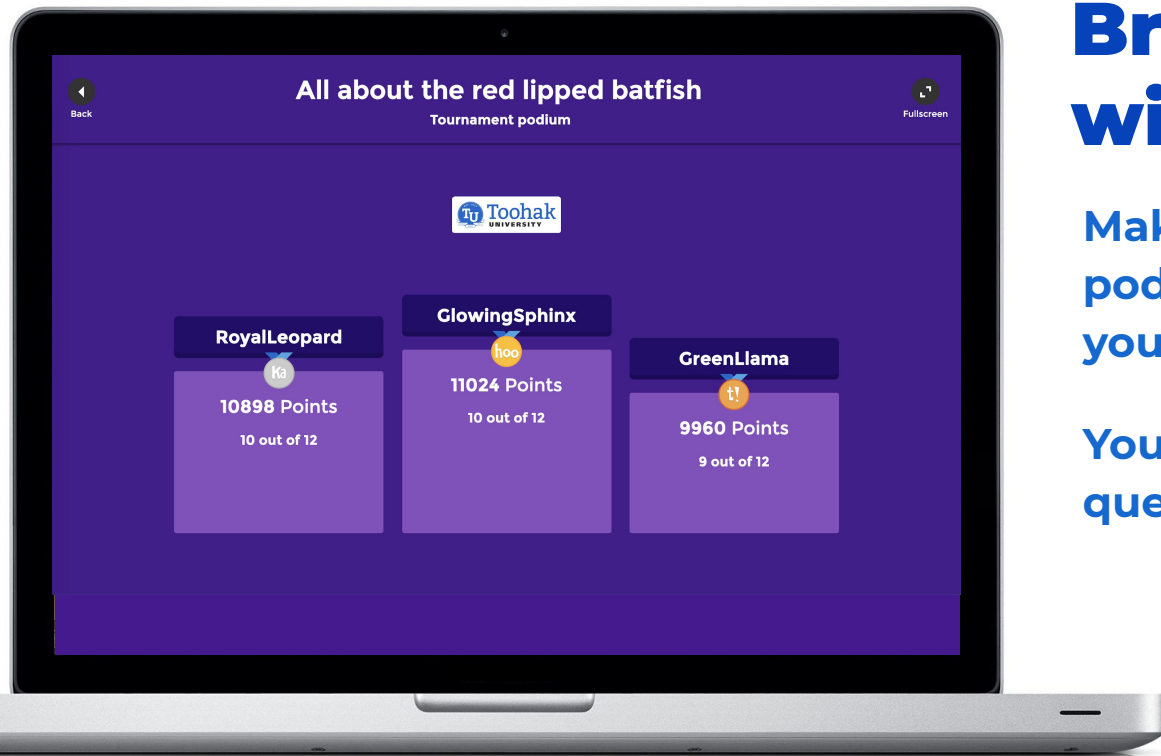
Back

All about the red lipped batfish

Tournament podium

Fullscreen

TU Toohak UNIVERSITY

RoyalLeopard

Ka

10898 Points

10 out of 12

GlowingSphinx

hoo

11024 Points

10 out of 12

GreenLlama

t!

9960 Points

9 out of 12

Br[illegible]
wi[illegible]

Mak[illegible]
pod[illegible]
you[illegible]

You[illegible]
que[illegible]